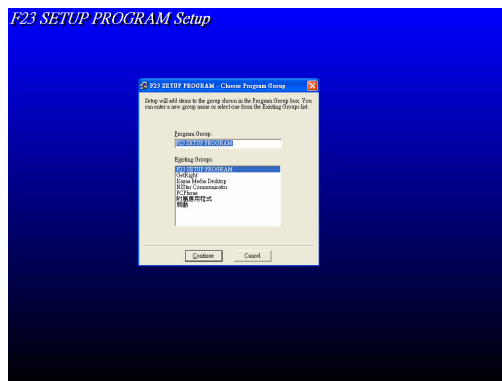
F23 SETUP PROGRAM Setup

F23 SETUP PROGRAM - Choose Program Group

Setup will add items to the group shown in the Program Group box. You can enter a new group name or select one from the Existing Groups list.

Program Group:

F23 SETUP PROGRAM

Existing Groups:

F23 SETUP PROGRAM
GetRight
Kazaa Media Desktop
NStar Communicator
PCPhone
附屬應用程式
啟動

Continue

Cancel